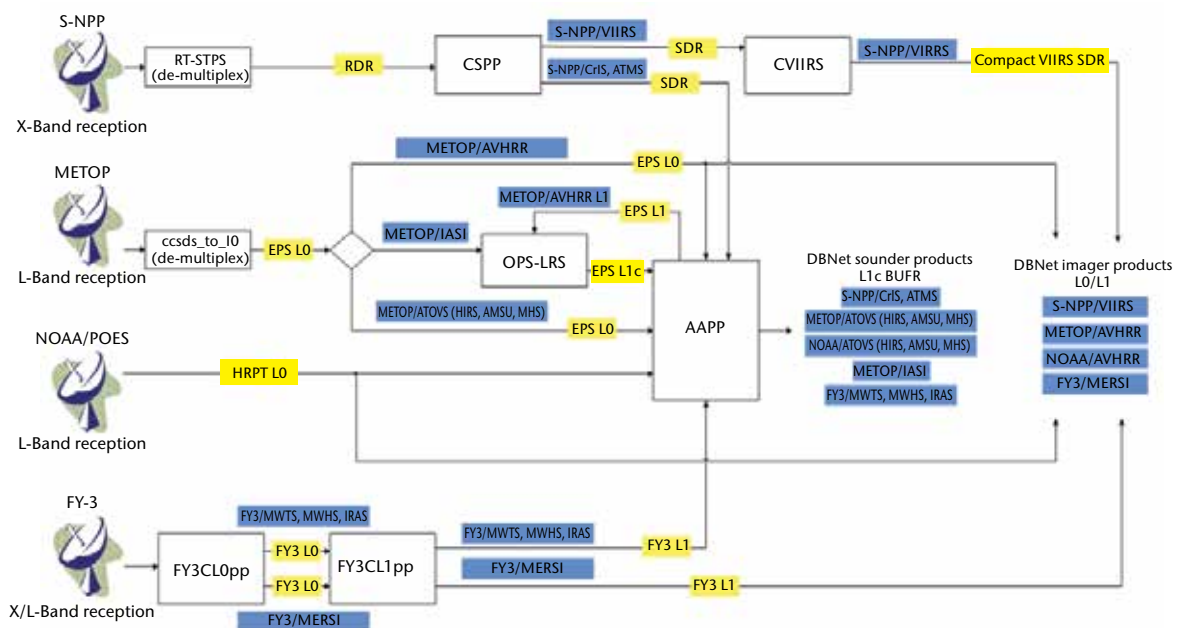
S-NPP

X-Band reception

RT-STPS (de-multiplex)

RDR

CSPP

S-NPP/VIIRS

S-NPP/CrIS, ATMS

SDR

SDR

CVIIRS

S-NPP/VIRRS

Compact VIIRS SDR

METOP

L-Band reception

METOP/AVHRR

EPS L0

METOP/AVHRR L1

EPS L1

ccsds_to_l0 (de-multiplex)

EPS L0

METOP/IASI

OPS-LRS

EPS L1c

METOP/ATOVS (HIRS, AMSU, MHS)

EPS L0

AAPP

DBNet sounder products L1c BUFR

S-NPP/CrIS, ATMS

METOP/ATOVS (HIRS, AMSU, MHS)

NOAA/ATOVS (HIRS, AMSU, MHS)

METOP/IASI

FY3/MWTS, MWHS, IRAS

DBNet imager products L0/L1

S-NPP/VIIRS

METOP/AVHRR

NOAA/AVHRR

FY3/MERSI

NOAA/POES

HRPT L0

L-Band reception

FY-3

X/L-Band reception

FY3/MWTS, MWHS, IRAS

FY3CL0pp

FY3 L0

FY3 L0

FY3CL1pp

FY3/MWTS, MWHS, IRAS

FY3 L1

FY3/MERSI

FY3 L1

FY3/MERSI